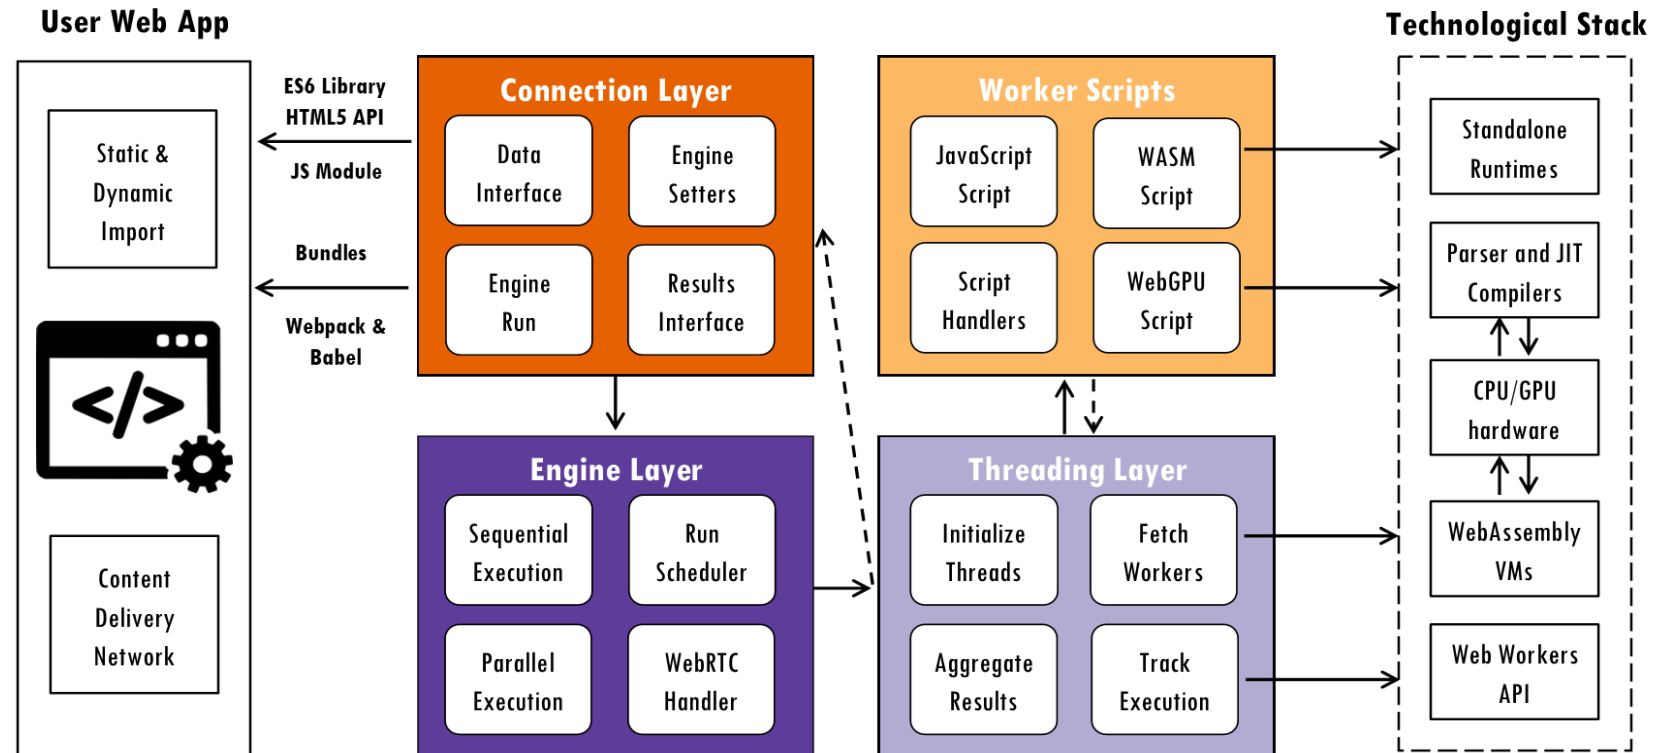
User Web App

Static & Dynamic Import

Content Delivery Network

ES6 Library
HTML5 API

JS Module

Bundles

Webpack & Babel

Connection Layer

Data Interface

Engine Setters

Engine Run

Results Interface

Engine Layer

Sequential Execution

Run Scheduler

Parallel Execution

WebRTC Handler

Worker Scripts

JavaScript Script

WASM Script

Script Handlers

WebGPU Script

Threading Layer

Initialize Threads

Fetch Workers

Aggregate Results

Track Execution

Technological Stack

Standalone Runtimes

Parser and JIT Compilers

CPU/GPU hardware

WebAssembly VMs

Web Workers API